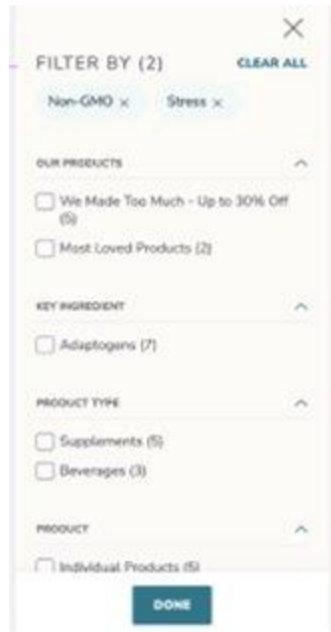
FILTER BY (2)
CLEAR ALL

Non-GMO ×
Stress ×

OUR PRODUCTS

We Made Too Much - Up to 30% Off (5)

Most Loved Products (2)

KEY INGREDIENT

Adaptogens (7)

PRODUCT TYPE

Supplements (5)

Beverages (3)

PRODUCT

Individual Products (5)

DONE